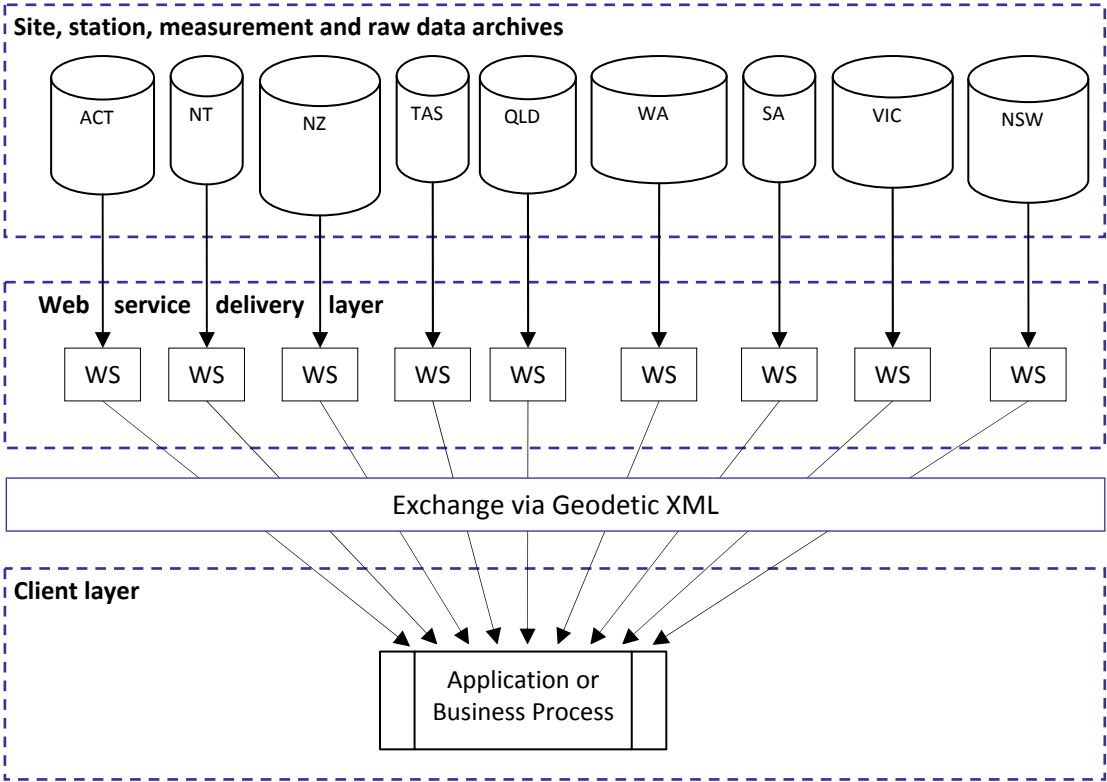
Site, station, measurement and raw data archives

ACT NT NZ TAS QLD WA SA VIC NSW

Web service delivery layer

WS WS WS WS WS WS WS WS WS

Exchange via Geodetic XML

Client layer

Application or Business Process